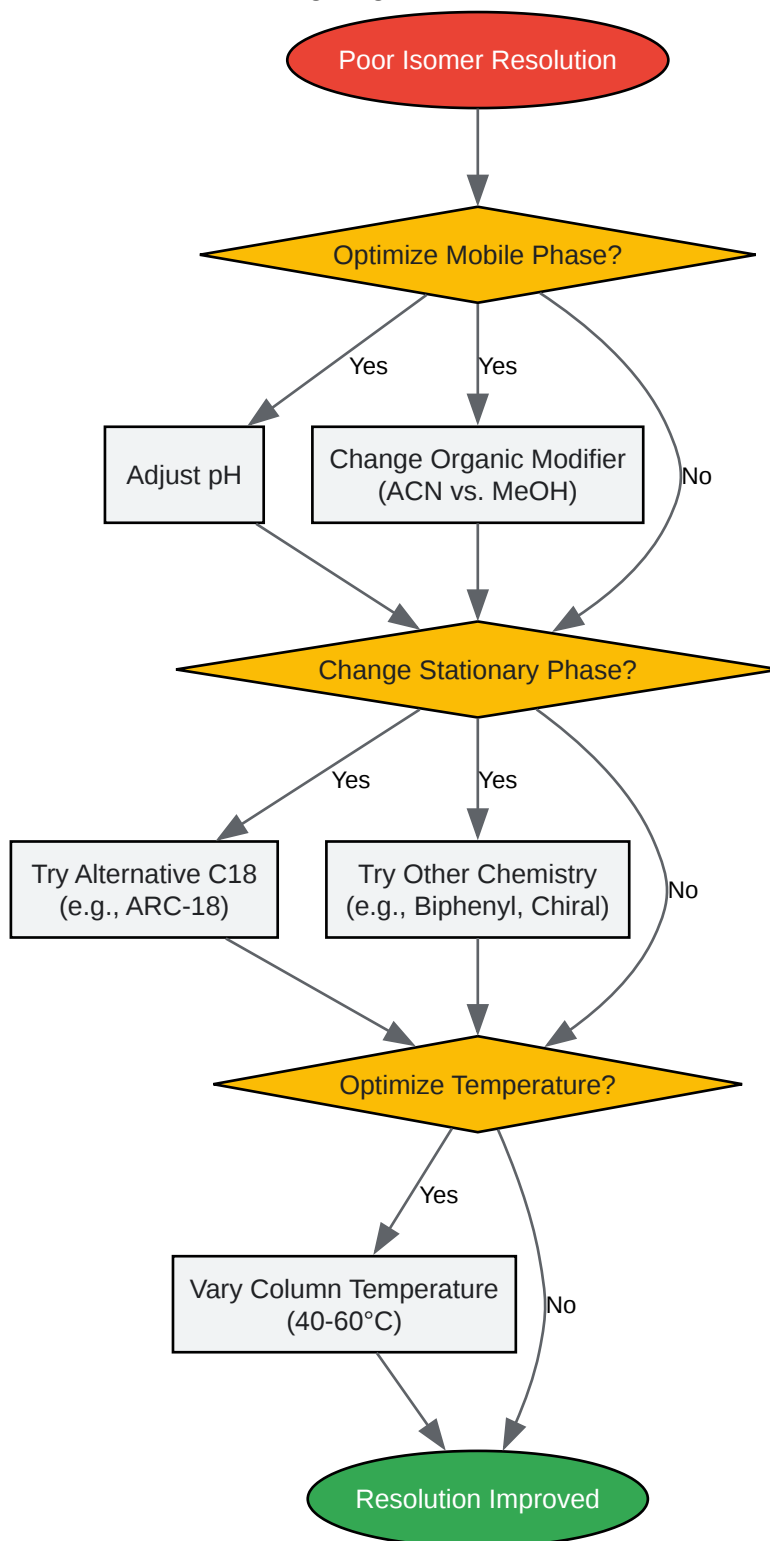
Poor Isomer Resolution

Optimize Mobile Phase?

Yes

Yes

No

Adjust pH

Change Organic Modifier (ACN vs. MeOH)

Change Stationary Phase?

Yes

Yes

No

Try Alternative C18 (e.g., ARC-18)

Try Other Chemistry (e.g., Biphenyl, Chiral)

Optimize Temperature?

Yes

No

Vary Column Temperature (40-60°C)

Resolution Improved